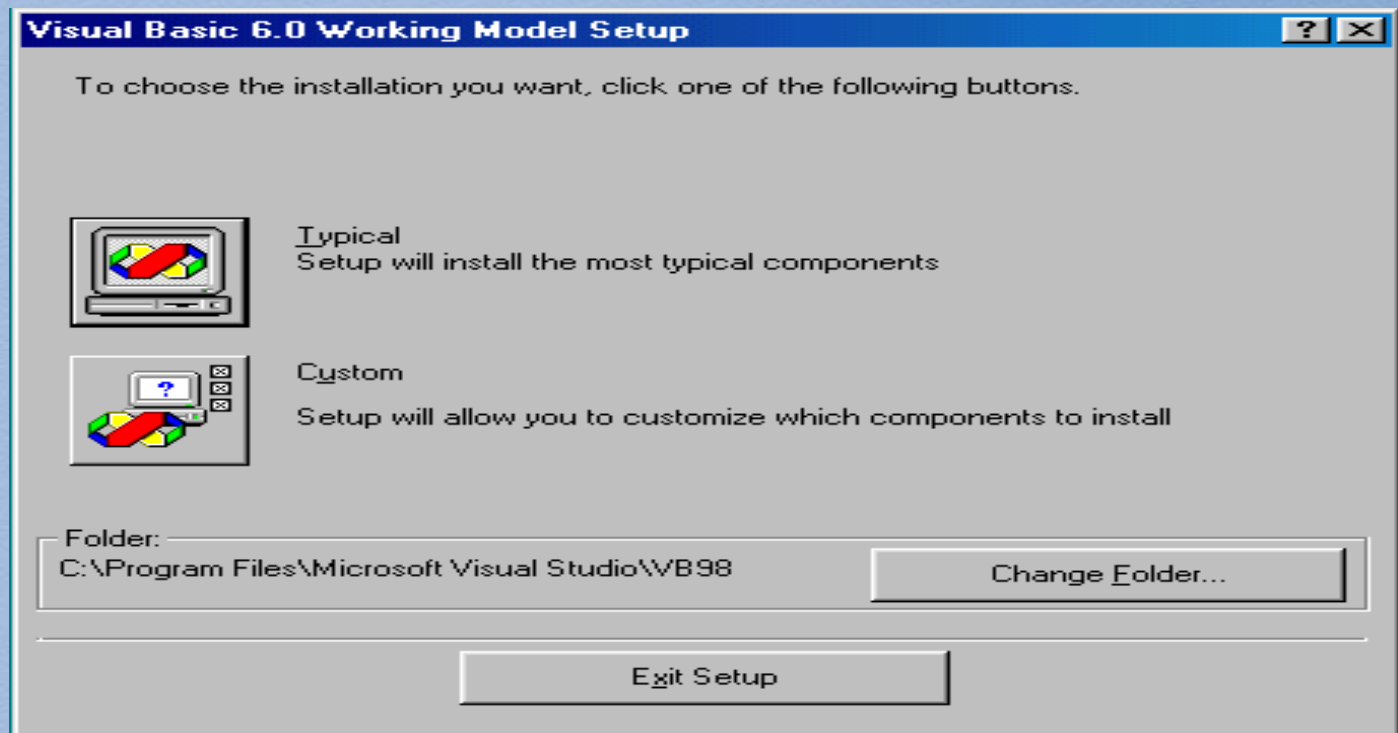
Visual Basic 6.0 Working Model Setup

?

To choose the installation you want, click one of the following buttons.

Typical
Setup will install the most typical components

Custom
Setup will allow you to customize which components to install

Folder:
C:\Program Files\Microsoft Visual Studio\VB98

Change Folder...

Exit Setup